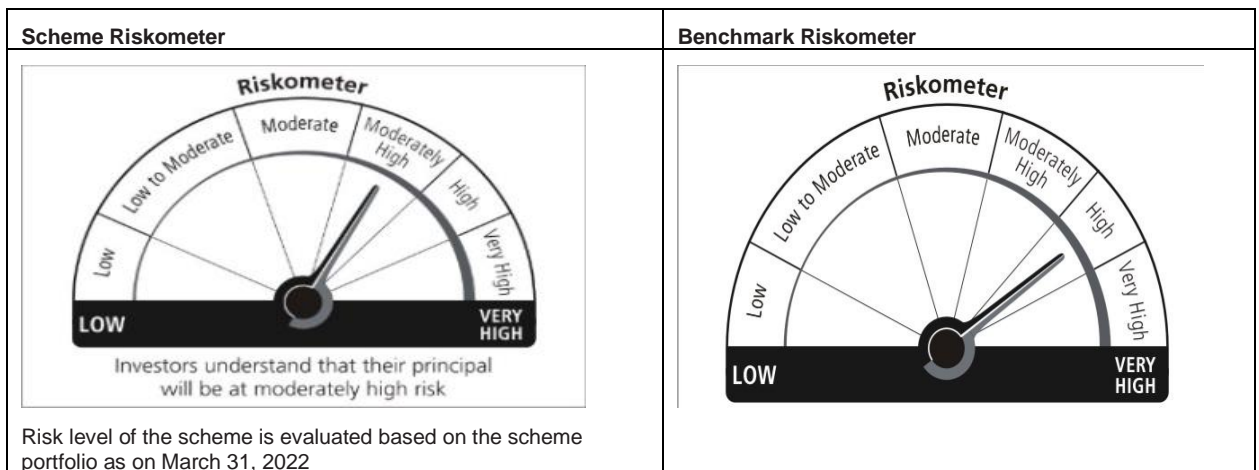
| Scheme Riskometer | Benchmark Riskometer |
|---|---|
| Riskometer<br>Low<br>Low to Moderate<br>Moderate<br>Moderately High<br>High<br>Very High<br>LOW<br>VERY HIGH<br>Investors understand that their principal will be at moderately high risk<br><br>Risk level of the scheme is evaluated based on the scheme portfolio as on March 31, 2022 | Riskometer<br>Low<br>Low to Moderate<br>Moderate<br>Moderately High<br>High<br>Very High<br>LOW<br>VERY HIGH |